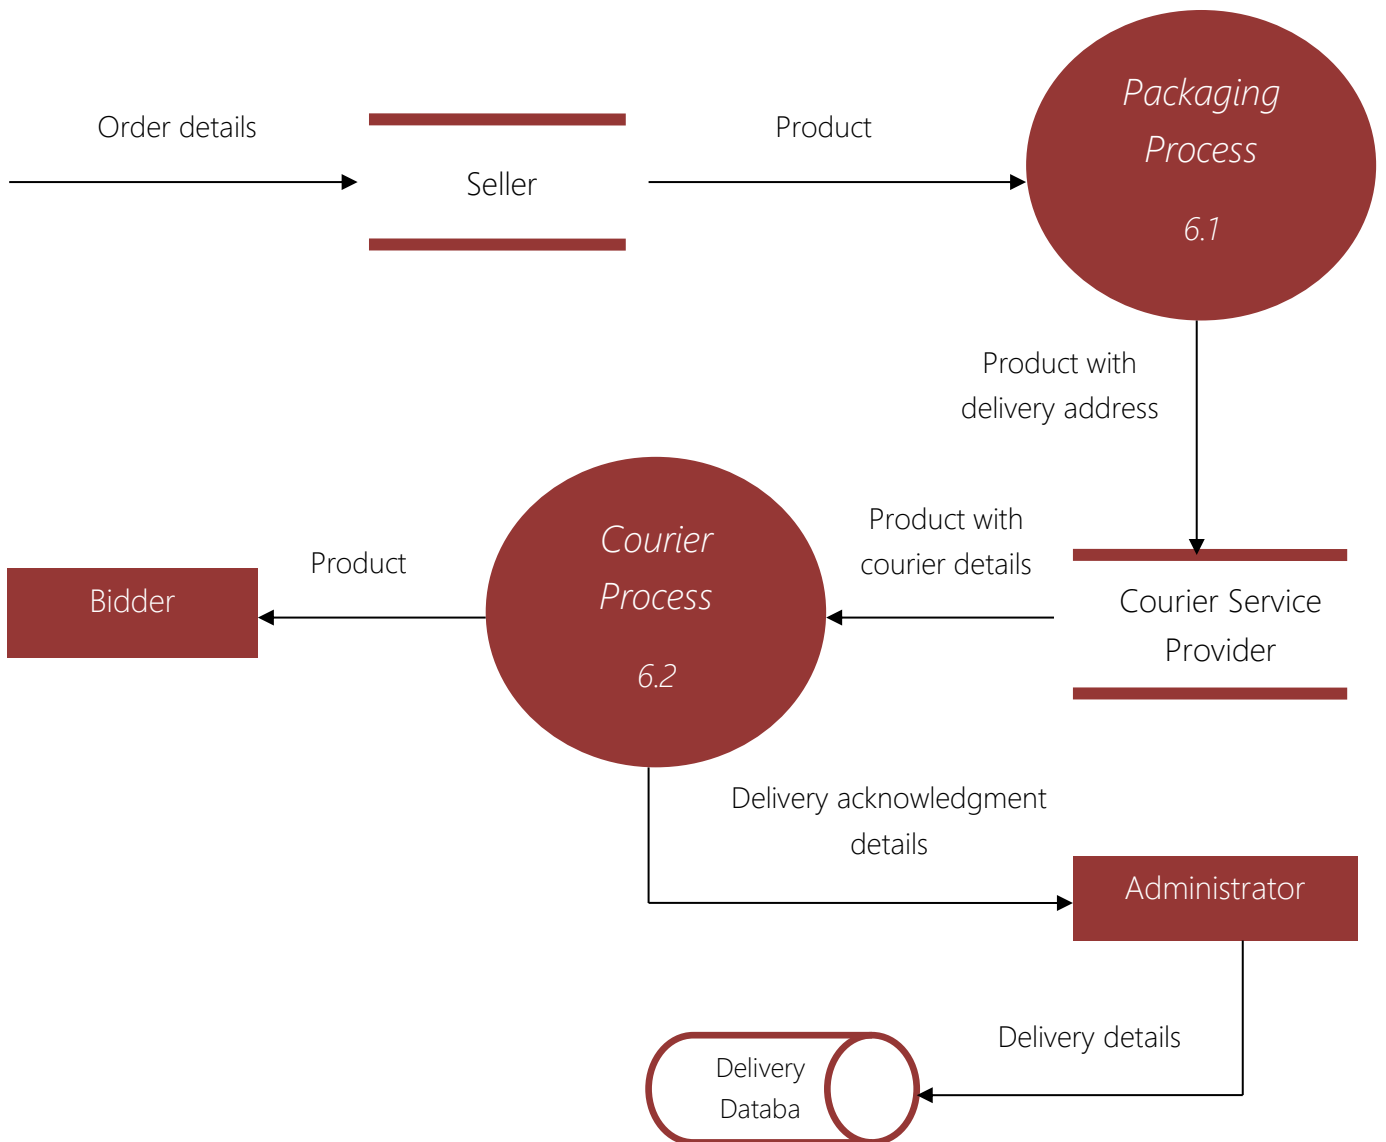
Order details

Seller

Product

Packaging Process

6.1

Product with delivery address

Product with courier details

Courier Service Provider

Courier Process

6.2

Product

Bidder

Delivery acknowledgment details

Administrator

Delivery details

Delivery Databa